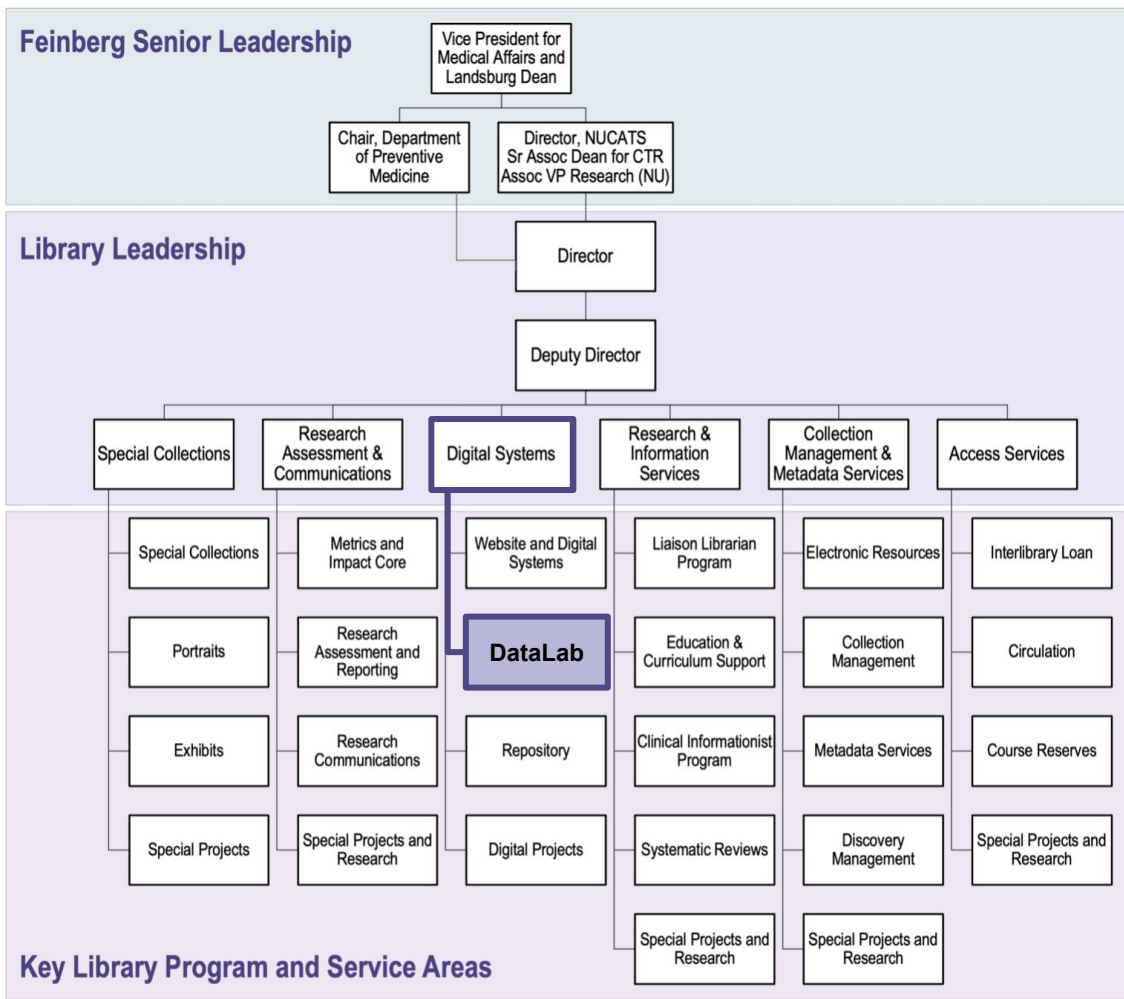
Feinberg Senior Leadership

Vice President for Medical Affairs and Landsburg Dean

Chair, Department of Preventive Medicine

Director, NUCATS
Sr Assoc Dean for CTR
Assoc VP Research (NU)

Library Leadership

Director

Deputy Director

Special Collections

Research Assessment & Communications

Digital Systems

Research & Information Services

Collection Management & Metadata Services

Access Services

Special Collections

Portraits

Exhibits

Special Projects

Metrics and Impact Core

Research Assessment and Reporting

Research Communications

Special Projects and Research

Website and Digital Systems

DataLab

Repository

Digital Projects

Liaison Librarian Program

Education & Curriculum Support

Clinical Informationist Program

Systematic Reviews

Special Projects and Research

Electronic Resources

Collection Management

Metadata Services

Discovery Management

Special Projects and Research

Interlibrary Loan

Circulation

Course Reserves

Special Projects and Research

Key Library Program and Service Areas